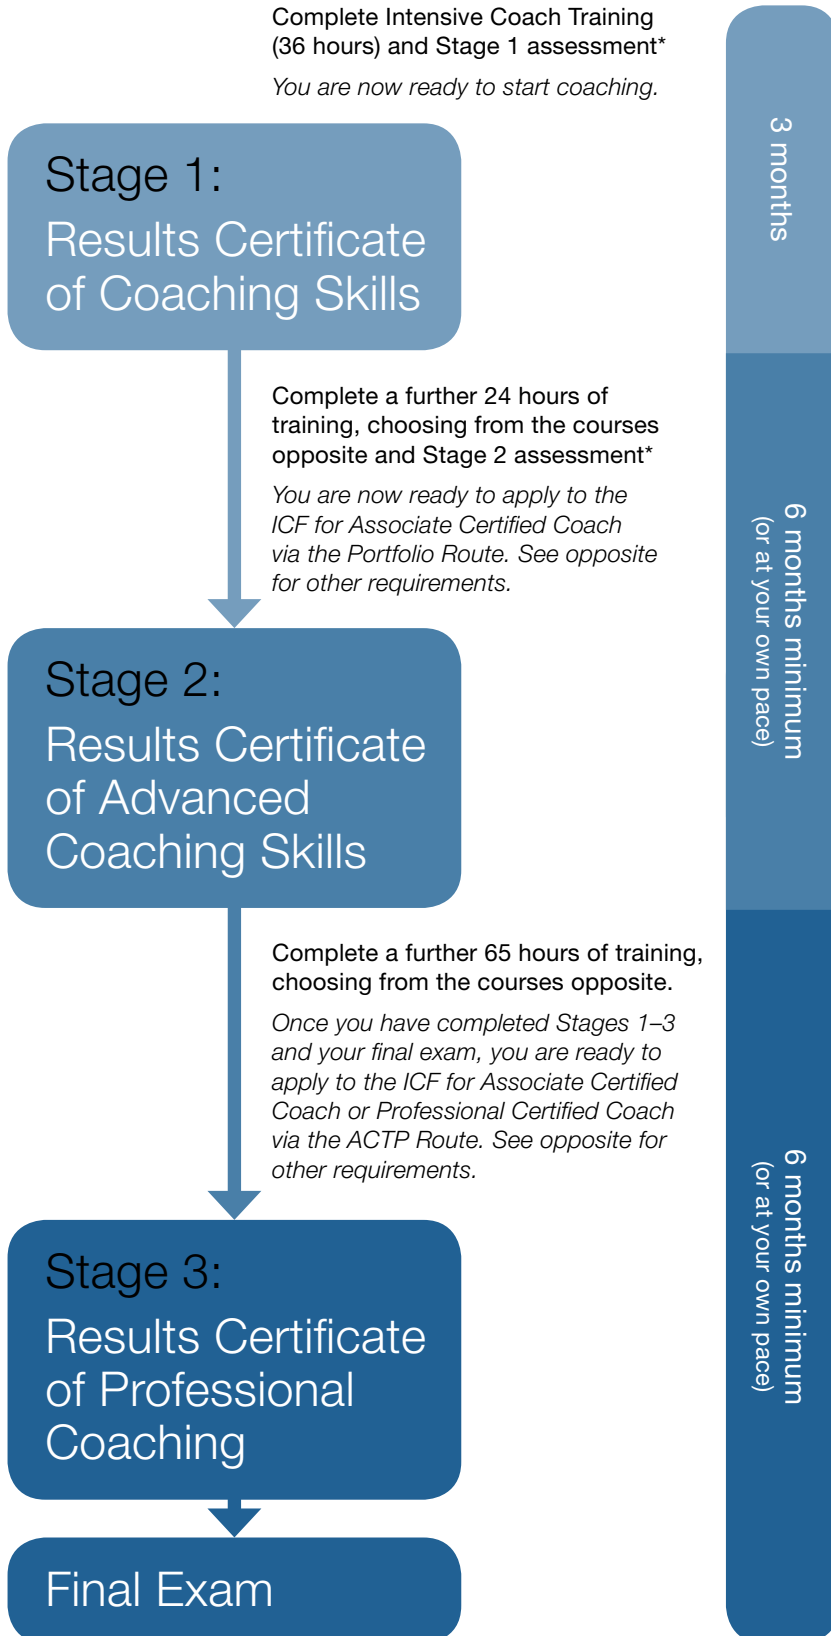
Complete Intensive Coach Training (36 hours) and Stage 1 assessment*

You are now ready to start coaching.

Stage 1:
Results Certificate of Coaching Skills

Complete a further 24 hours of training, choosing from the courses opposite and Stage 2 assessment*

You are now ready to apply to the ICF for Associate Certified Coach via the Portfolio Route. See opposite for other requirements.

Stage 2:
Results Certificate of Advanced Coaching Skills

Complete a further 65 hours of training, choosing from the courses opposite.

Once you have completed Stages 1–3 and your final exam, you are ready to apply to the ICF for Associate Certified Coach or Professional Certified Coach via the ACTP Route. See opposite for other requirements.

Stage 3:
Results Certificate of Professional Coaching

Final Exam

3 months

6 months minimum (or at your own pace)

6 months minimum (or at your own pace)